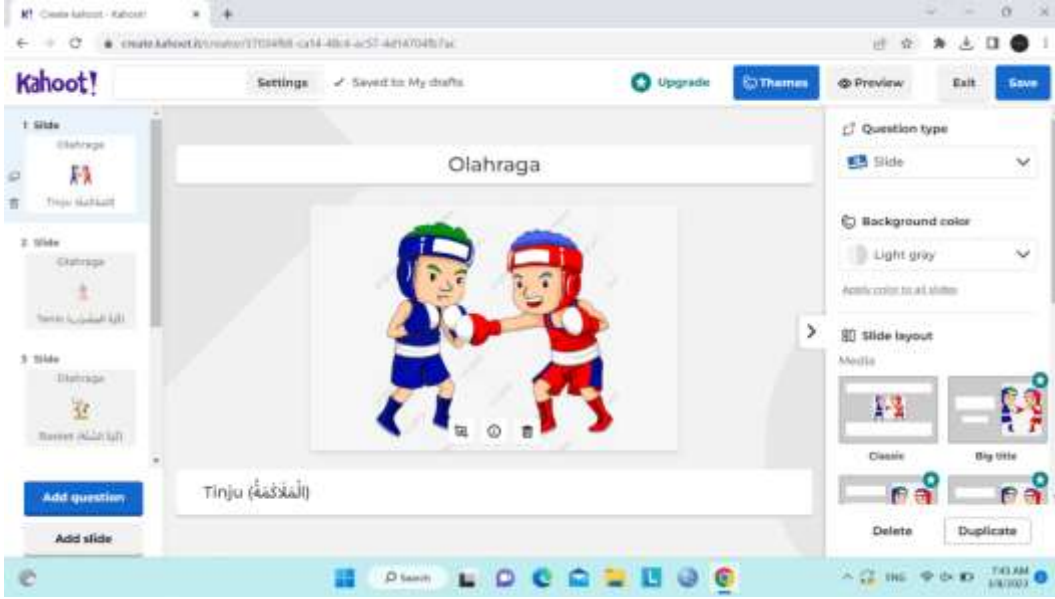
K! Create kahoot - Kahoot!

create.kahoot.it/creator/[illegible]

Kahoot!

Settings

✓ Saved to: My drafts

Upgrade

Themes

Preview

Exit

Save

1 Slide

Olahraga

Tinju (الْمُلَاكَمَةُ)

2 Slide

Olahraga

Tenis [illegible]

3 Slide

Olahraga

Basket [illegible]

Add question

Add slide

Olahraga

Tinju (الْمُلَاكَمَةُ)

Question type

Slide

Background color

Light gray

Apply color to all slides

Slide layout

Media

Classic

Big title

Delete

Duplicate

Search

ENG

7:43 AM

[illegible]